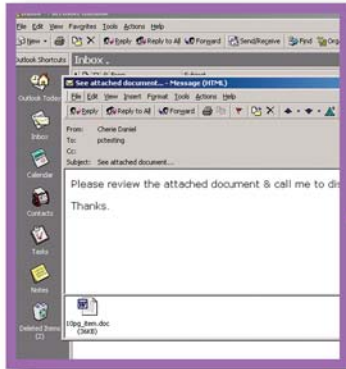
File Edit View Favorites Tools Actions Help
New • Reply Reply to All Forward Send/Receive Find Org
Outlook Shortcuts Inbox .
Outlook Today
Inbox
Calendar
Contacts
Tasks
Notes
Deleted Items (2)

See attached document... - Message (HTML)
File Edit View Insert Format Tools Actions Help
Reply Reply to All Forward
From: Cherie Daniel
To: pctesting
Cc:
Subject: See attached document...

Please review the attached document & call me to di

Thanks.

10pg_item.doc (36KB)